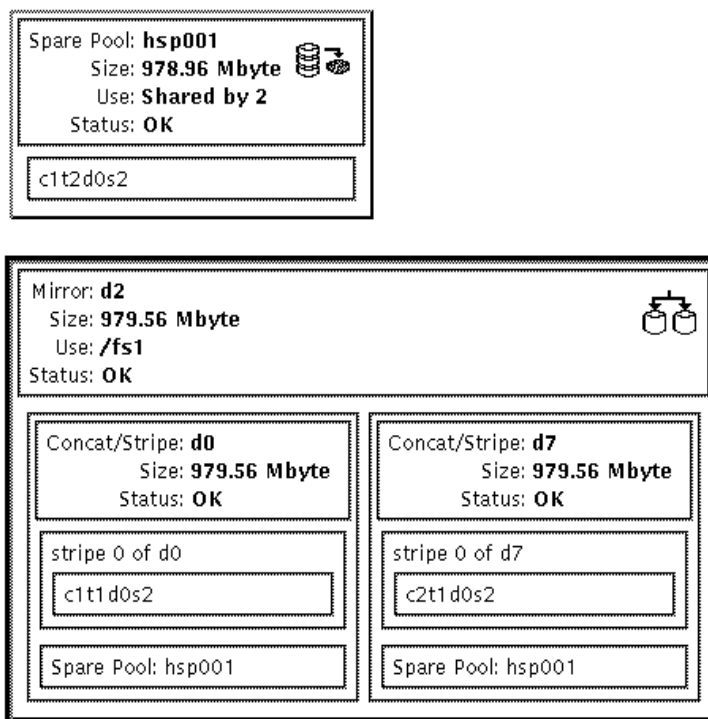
Spare Pool: **hsp001**
Size: **978.96 Mbyte**
Use: **Shared by 2**
Status: **OK**

c1t2d0s2

Mirror: **d2**
Size: **979.56 Mbyte**
Use: **/fs1**
Status: **OK**

Concat/Stripe: **d0**
Size: **979.56 Mbyte**
Status: **OK**

stripe 0 of d0

c1t1d0s2

Spare Pool: hsp001

Concat/Stripe: **d7**
Size: **979.56 Mbyte**
Status: **OK**

stripe 0 of d7

c2t1d0s2

Spare Pool: hsp001